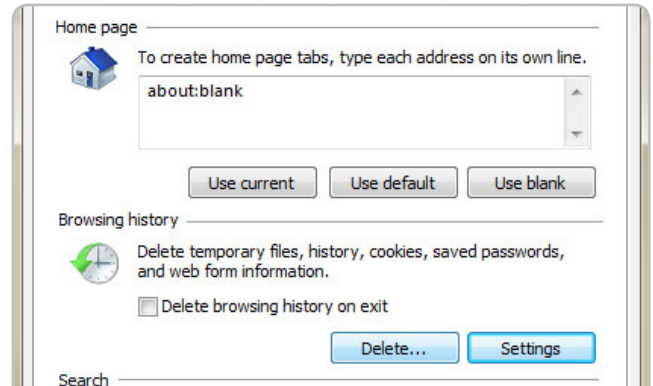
Home page

To create home page tabs, type each address on its own line.

about:blank

Use current
Use default
Use blank

Browsing history

Delete temporary files, history, cookies, saved passwords, and web form information.

Delete browsing history on exit

Delete...
Settings

Search